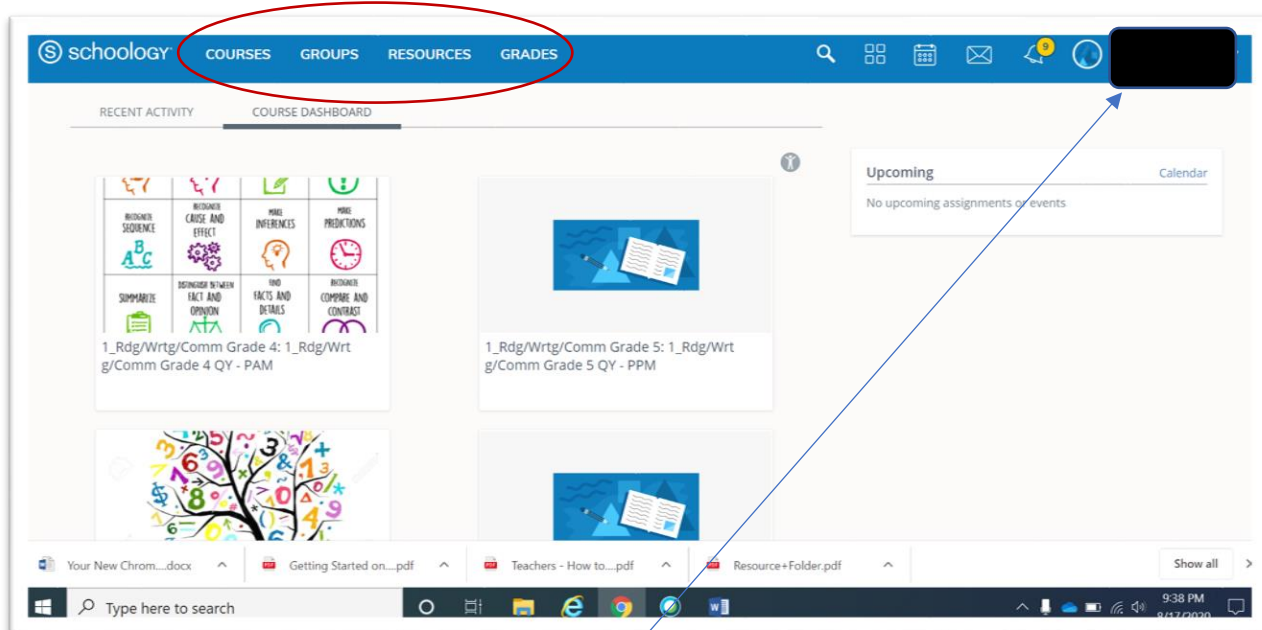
schoology COURSES GROUPS RESOURCES GRADES

9

RECENT ACTIVITY COURSE DASHBOARD

RECOGNIZE SEQUENCE
RECOGNIZE CAUSE AND EFFECT
MAKE INFERENCES
MAKE PREDICTIONS
SUMMARIZE
DISTINGUISH BETWEEN FACT AND OPINION
FIND FACTS AND DETAILS
RECOGNIZE COMPARE AND CONTRAST

1_Rdg/Wrtg/Comm Grade 4: 1_Rdg/Wrtg/Comm Grade 4 QY - PAM

1_Rdg/Wrtg/Comm Grade 5: 1_Rdg/Wrtg/Comm Grade 5 QY - PPM

Upcoming Calendar
No upcoming assignments or events

Your New Chrom....docx Getting Started on....pdf Teachers - How to....pdf Resource+Folder.pdf Show all

Type here to search

9:38 PM
8/17/2020